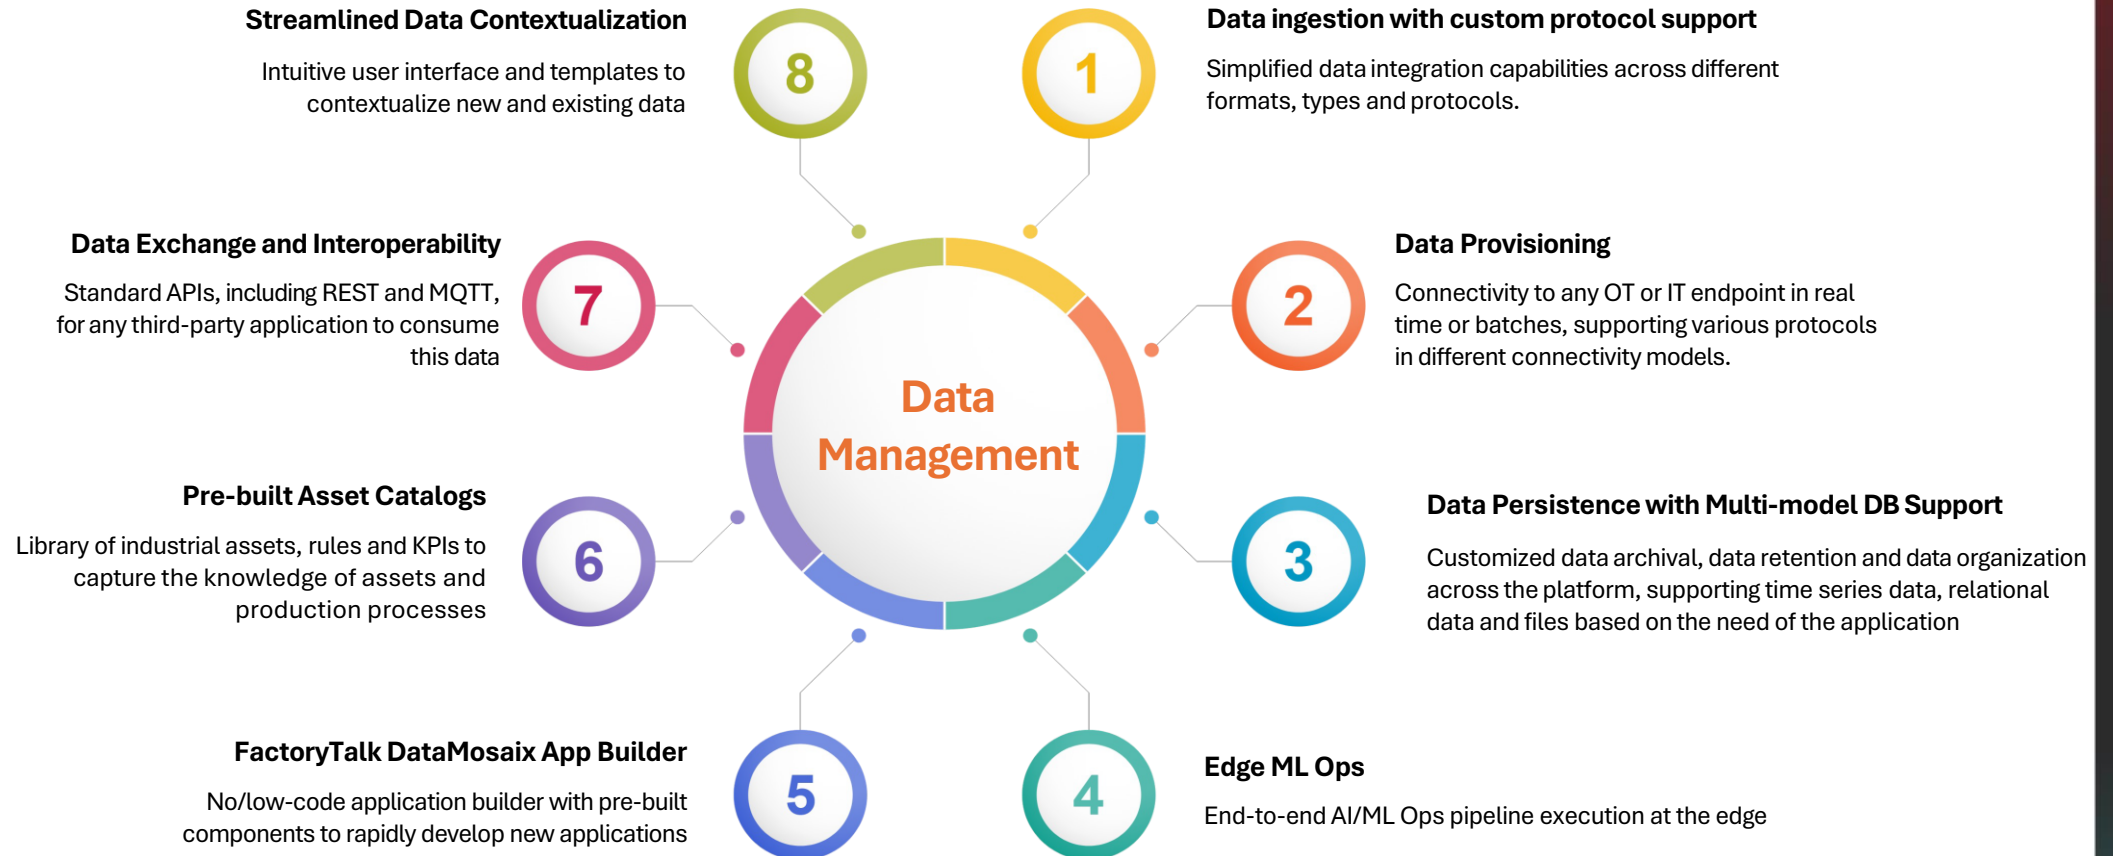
Streamlined Data Contextualization

Intuitive user interface and templates to contextualize new and existing data

8

1

Data ingestion with custom protocol support

Simplified data integration capabilities across different formats, types and protocols.

Data Exchange and Interoperability

Standard APIs, including REST and MQTT, for any third-party application to consume this data

7

Data Management

2

Data Provisioning

Connectivity to any OT or IT endpoint in real time or batches, supporting various protocols in different connectivity models.

Pre-built Asset Catalogs

Library of industrial assets, rules and KPIs to capture the knowledge of assets and production processes

6

3

Data Persistence with Multi-model DB Support

Customized data archival, data retention and data organization across the platform, supporting time series data, relational data and files based on the need of the application

FactoryTalk DataMosaix App Builder

No/low-code application builder with pre-built components to rapidly develop new applications

5

4

Edge ML Ops

End-to-end AI/ML Ops pipeline execution at the edge